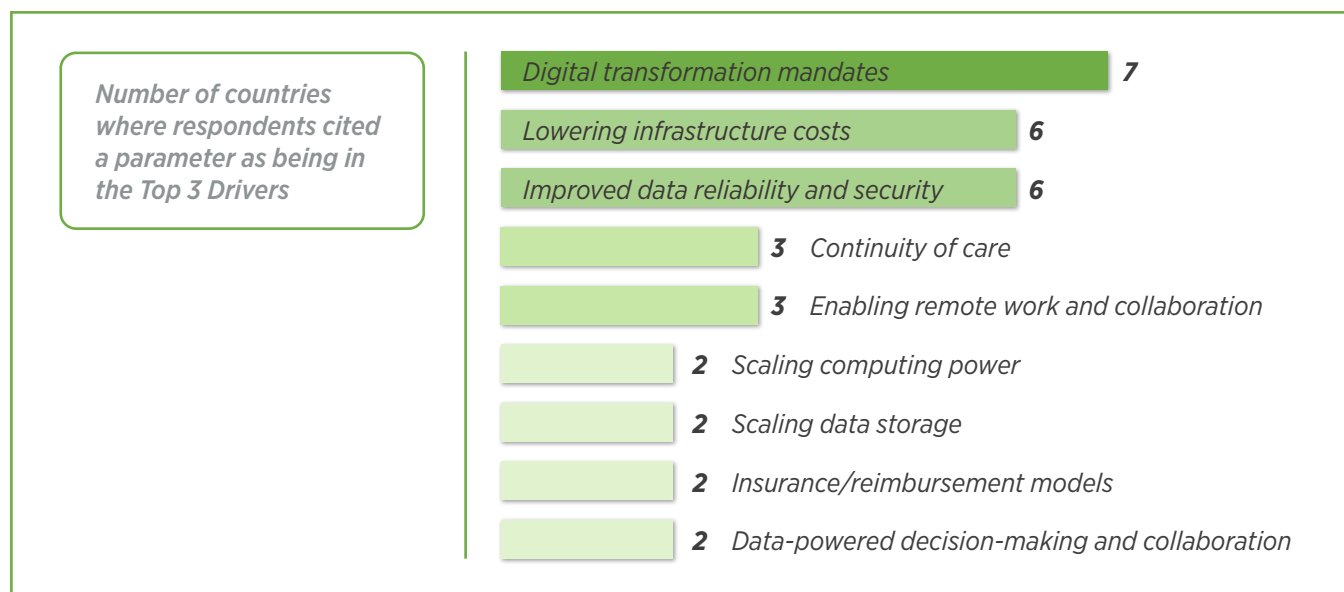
Number of countries where respondents cited a parameter as being in the Top 3 Drivers

Digital transformation mandates 7

Lowering infrastructure costs 6

Improved data reliability and security 6

3 Continuity of care

3 Enabling remote work and collaboration

2 Scaling computing power

2 Scaling data storage

2 Insurance/reimbursement models

2 Data-powered decision-making and collaboration